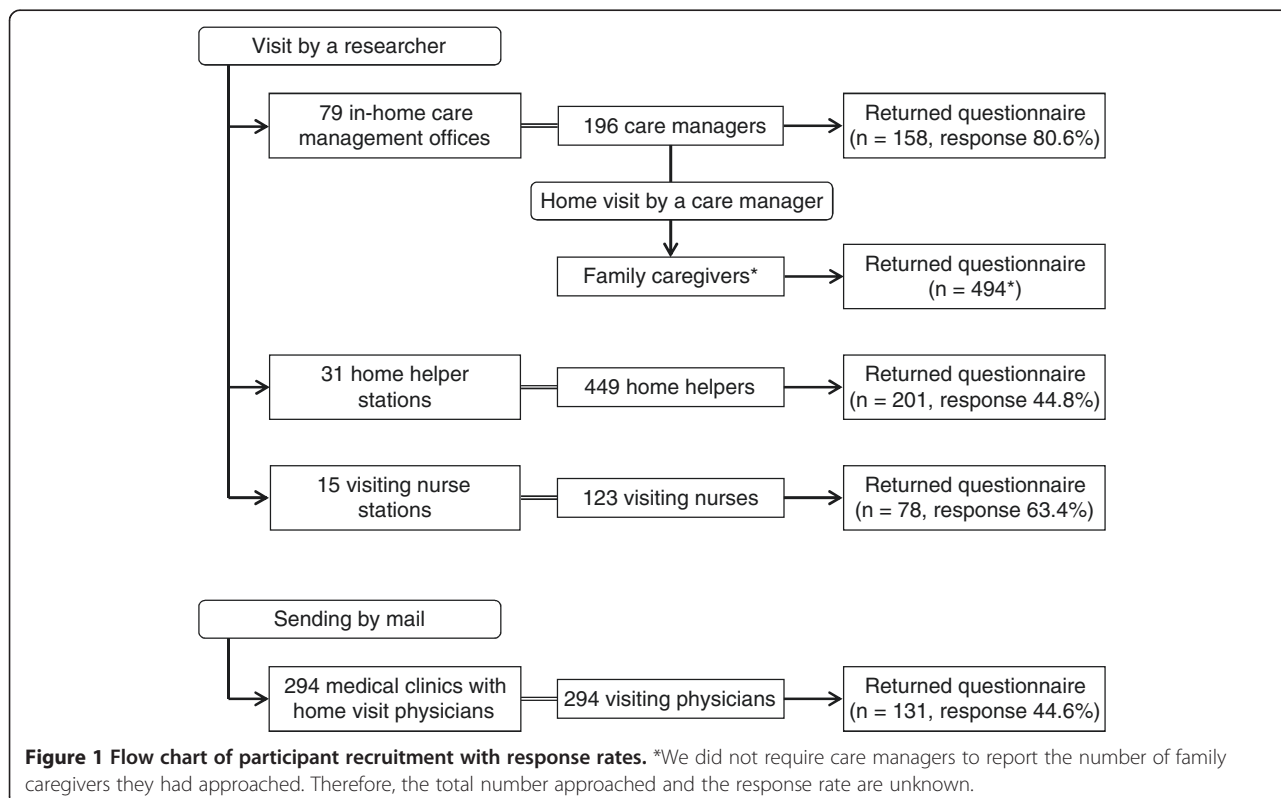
Visit by a researcher

79 in-home care management offices

196 care managers

Returned questionnaire (n = 158, response 80.6%)

Home visit by a care manager

Family caregivers*

Returned questionnaire (n = 494*)

31 home helper stations

449 home helpers

Returned questionnaire (n = 201, response 44.8%)

15 visiting nurse stations

123 visiting nurses

Returned questionnaire (n = 78, response 63.4%)

Sending by mail

294 medical clinics with home visit physicians

294 visiting physicians

Returned questionnaire (n = 131, response 44.6%)

**Figure 1 Flow chart of participant recruitment with response rates.** *We did not require care managers to report the number of family caregivers they had approached. Therefore, the total number approached and the response rate are unknown.